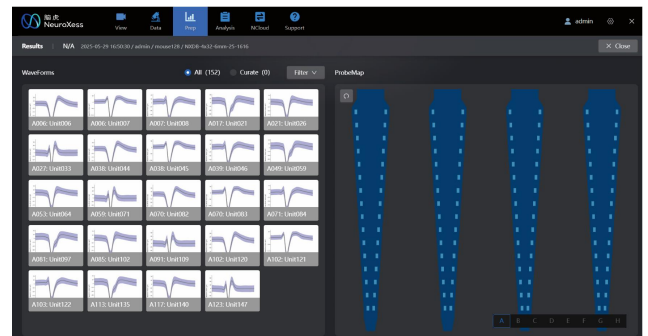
脑虎 NeuroXess

View

Data

Prep

Analysis

NCloud

Support

admin

Results | N/A 2025-05-29 16:50:30 / admin / mouse128 / NXDB-4x32-6mm-25-1616

Close

WaveForms

All (152)

Curate (0)

Filter

ProbeMap

A006: Unit006

A006: Unit007

A007: Unit008

A017: Unit021

A021: Unit026

A027: Unit033

A038: Unit044

A038: Unit045

A039: Unit046

A049: Unit059

A053: Unit064

A059: Unit071

A070: Unit082

A070: Unit083

A071: Unit084

A081: Unit097

A085: Unit102

A091: Unit109

A102: Unit120

A102: Unit121

A103: Unit122

A113: Unit135

A117: Unit140

A123: Unit147

A B C D E F G H